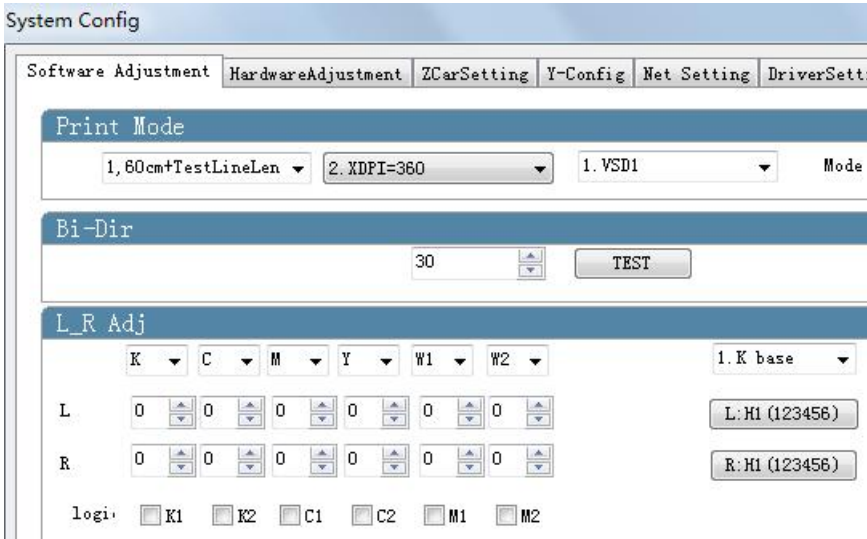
System Config

Software Adjustment | HardwareAdjustment | ZCarSetting | Y-Config | Net Setting | DriverSett

Print Mode

1,60cm+TestLineLen
2.XDPI=360
1.VSD1
Mode

Bi-Dir

30
TEST

L_R Adj

K C M Y W1 W2
1.K base

L 0 0 0 0 0 0
L:H1 (123456)

R 0 0 0 0 0 0
R:H1 (123456)

logi K1 K2 C1 C2 M1 M2